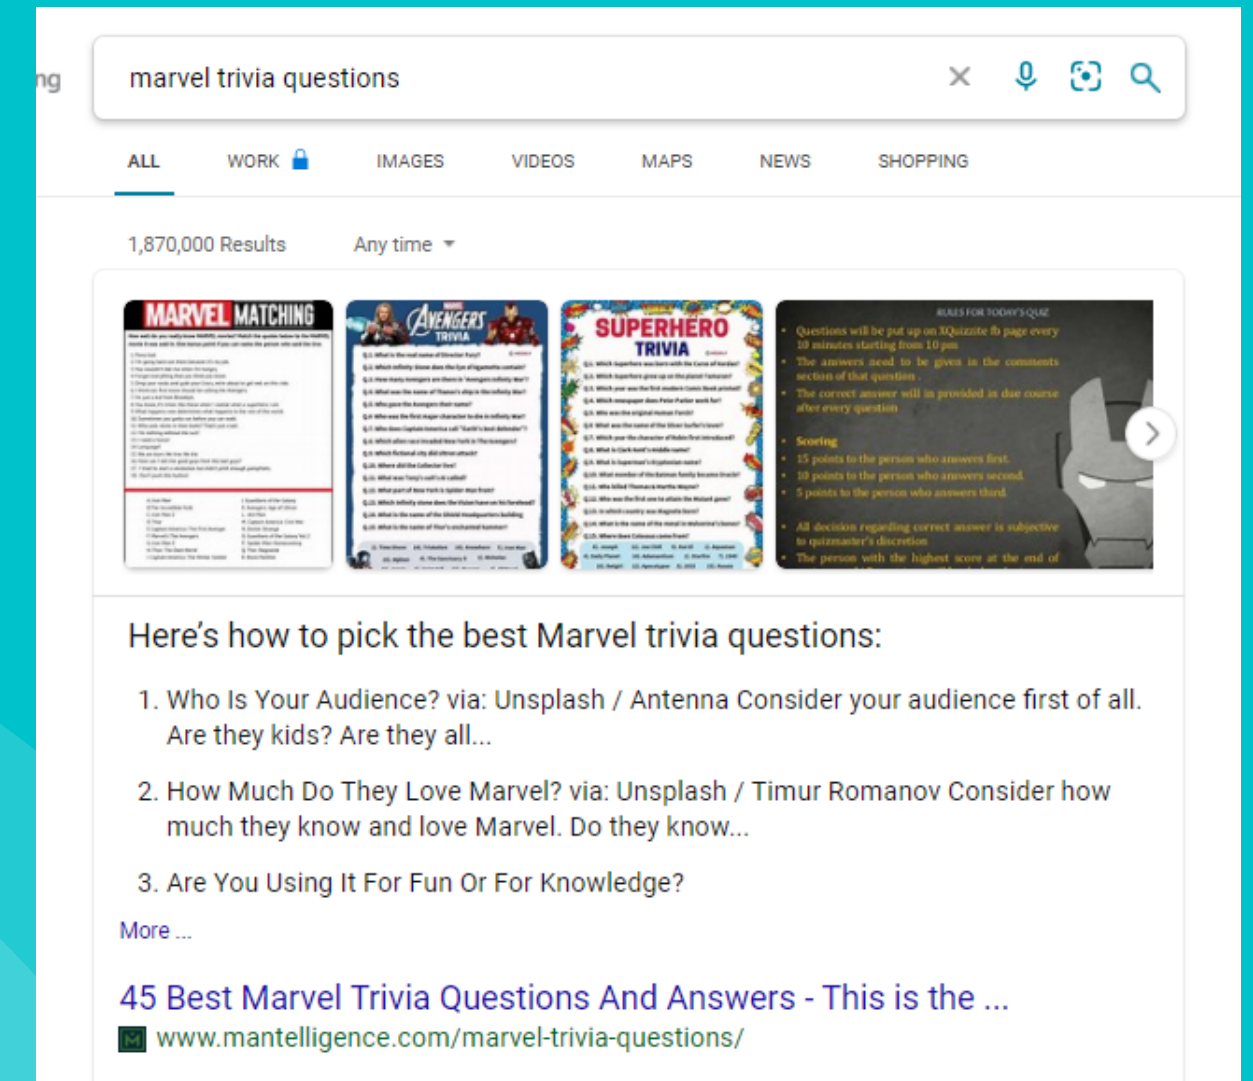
ng

marvel trivia questions

ALL WORK IMAGES VIDEOS MAPS NEWS SHOPPING

1,870,000 Results Any time

MARVEL MATCHING

AVENGERS TRIVIA

SUPERHERO TRIVIA

RULES FOR TODAY'S QUIZ

Questions will be put up on XQuizzite fb page every 10 minutes starting from 10 pm

The answers need to be given in the comments section of that question.

The correct answer will be provided in due course after every question

Scoring

15 points to the person who answers first.

10 points to the person who answers second.

5 points to the person who answers third.

All decision regarding correct answer is subjective to quizmaster's discretion

The person with the highest score at the end of

Here's how to pick the best Marvel trivia questions:

1. Who Is Your Audience? via: Unsplash / Antenna Consider your audience first of all. Are they kids? Are they all...

2. How Much Do They Love Marvel? via: Unsplash / Timur Romanov Consider how much they know and love Marvel. Do they know...

3. Are You Using It For Fun Or For Knowledge?

More ...

45 Best Marvel Trivia Questions And Answers - This is the ...

www.mantelligence.com/marvel-trivia-questions/